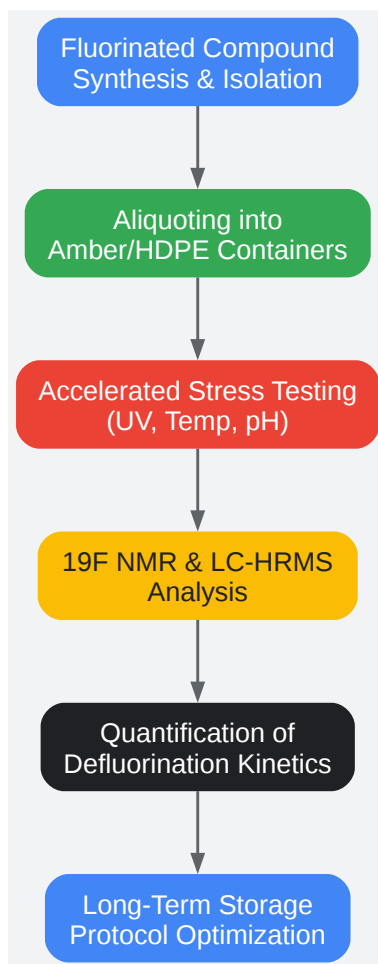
Fluorinated Compound Synthesis & Isolation

Aliquoting into Amber/HDPE Containers

Accelerated Stress Testing (UV, Temp, pH)

19F NMR & LC-HRMS Analysis

Quantification of Defluorination Kinetics

Long-Term Storage Protocol Optimization